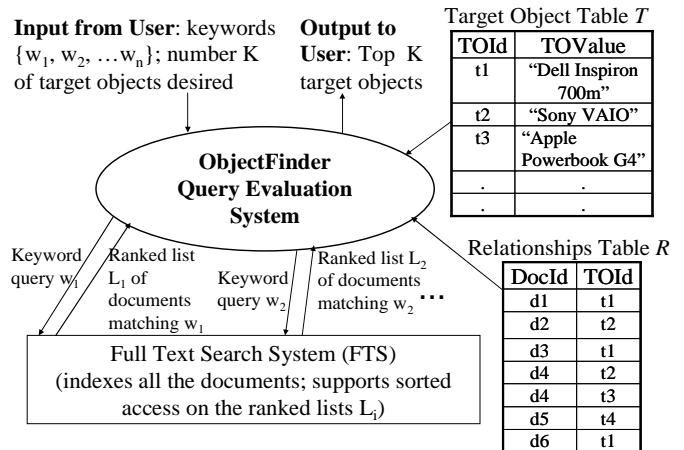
**Input from User**: keywords $\{w_1, w_2, \ldots w_n\}$; number K of target objects desired

**Output to User**: Top K target objects

Target Object Table *T*

| TOId | TOValue |
|---|---|
| t1 | "Dell Inspiron 700m" |
| t2 | "Sony VAIO" |
| t3 | "Apple Powerbook G4" |
| . | . |
| . | . |

**ObjectFinder Query Evaluation System**

Keyword query $w_1$

Ranked list $L_1$ of documents matching $w_1$

Keyword query $w_2$

Ranked list $L_2$ of documents matching $w_2$ …

Relationships Table *R*

| DocId | TOId |
|---|---|
| d1 | t1 |
| d2 | t2 |
| d3 | t1 |
| d4 | t2 |
| d4 | t3 |
| d5 | t4 |
| d6 | t1 |

Full Text Search System (FTS) (indexes all the documents; supports sorted access on the ranked lists $L_i$)